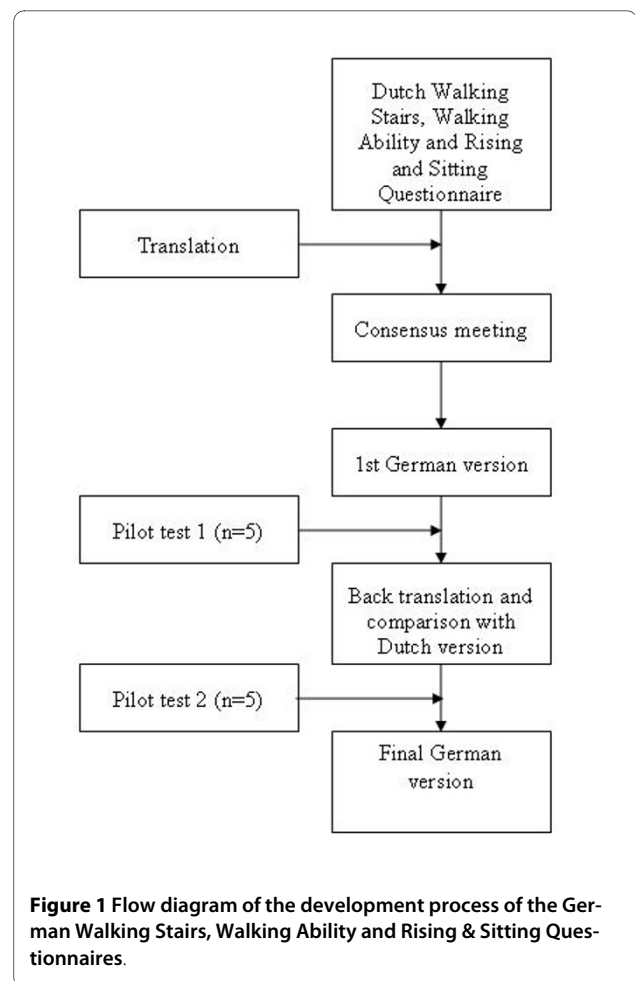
Dutch Walking Stairs, Walking Ability and Rising and Sitting Questionnaire

Translation

Consensus meeting

1st German version

Pilot test 1 (n=5)

Back translation and comparison with Dutch version

Pilot test 2 (n=5)

Final German version

**Figure 1 Flow diagram of the development process of the German Walking Stairs, Walking Ability and Rising & Sitting Questionnaires**.